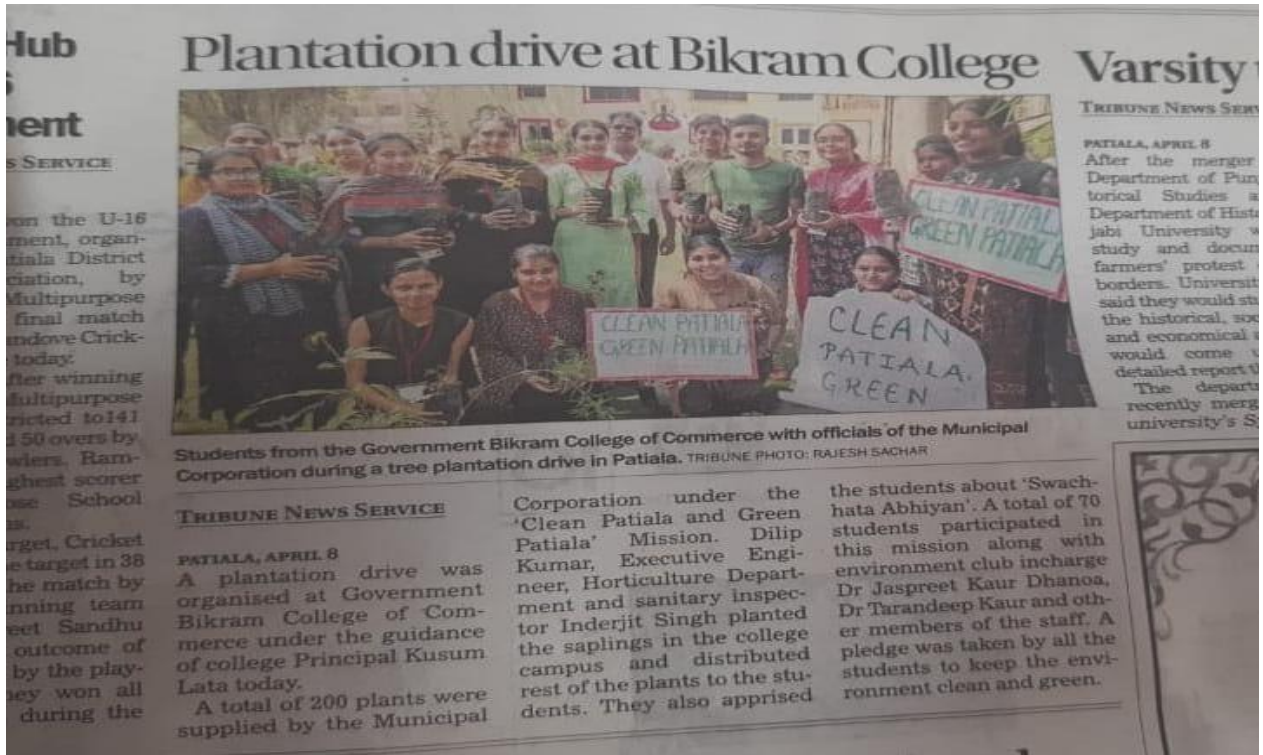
Hub
s
nent
S SERVICE

on the U-16
ment, organ-
tiala District
ciation, by
Multipurpose
final match
ndove Crick-
today.
fter winning
Multipurpose
ricted to141
50 overs by
wlers. Ram-
ghest scorer
se School
s.
rget, Cricket
e target in 38
he match by
nning team
eet Sandhu
outcome of
by the play-
ey won all
during the

Plantation drive at Bikram College

CLEAN PATIALA GREEN PATIALA

CLEAN PATIALA GREEN PATIALA

CLEAN PATIALA GREEN

Students from the Government Bikram College of Commerce with officials of the Municipal Corporation during a tree plantation drive in Patiala. TRIBUNE PHOTO: RAJESH SACHAR

TRIBUNE NEWS SERVICE

PATIALA, APRIL 8
A plantation drive was organised at Government Bikram College of Commerce under the guidance of college Principal Kusum Lata today.

A total of 200 plants were supplied by the Municipal Corporation under the 'Clean Patiala and Green Patiala' Mission. Dilip Kumar, Executive Engineer, Horticulture Department and sanitary inspector Inderjit Singh planted the saplings in the college campus and distributed rest of the plants to the students. They also apprised the students about 'Swachhata Abhiyan'. A total of 70 students participated in this mission along with environment club incharge Dr Jaspreet Kaur Dhanoa, Dr Tarandeep Kaur and other members of the staff. A pledge was taken by all the students to keep the environment clean and green.

Varsity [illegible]

TRIBUNE NEWS SER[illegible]

PATIALA, APRIL 8
After the merger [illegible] Department of Pun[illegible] torical Studies a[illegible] Department of Hist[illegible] jabi University w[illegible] study and docum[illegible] farmers' protest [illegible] borders. Universit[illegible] said they would stu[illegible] the historical, soc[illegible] and economical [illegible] would come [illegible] detailed report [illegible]
The depart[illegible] recently merg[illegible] university's S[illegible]